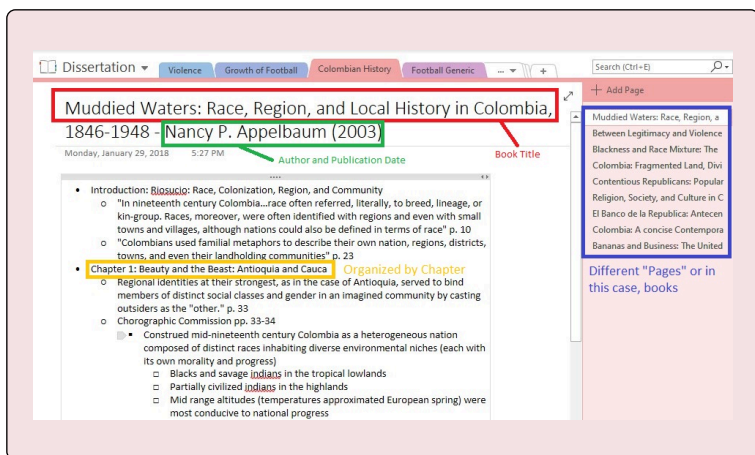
Dissertation ▾ Violence Growth of Football Colombian History Football Generic ... ▾ +

Search (Ctrl+E)

+ Add Page

Muddied Waters: Race, Region, and Local History in Colombia, 1846-1948 - Nancy P. Appelbaum (2003)

Monday, January 29, 2018 5:27 PM

Author and Publication Date

Book Title

- Introduction: Riosucio: Race, Colonization, Region, and Community
  - "In nineteenth century Colombia...race often referred, literally, to breed, lineage, or kin-group. Races, moreover, were often identified with regions and even with small towns and villages, although nations could also be defined in terms of race" p. 10
  - "Colombians used familial metaphors to describe their own nation, regions, districts, towns, and even their landholding communities" p. 23
- Chapter 1: Beauty and the Beast: Antioquia and Cauca

Organized by Chapter

  - Regional identities at their strongest, as in the case of Antioquia, served to bind members of distinct social classes and gender in an imagined community by casting outsiders as the "other." p. 33
  - Chorographic Commission pp. 33-34
    - Construed mid-nineteenth century Colombia as a heterogeneous nation composed of distinct races inhabiting diverse environmental niches (each with its own morality and progress)
      - Blacks and savage indians in the tropical lowlands
      - Partially civilized indians in the highlands
      - Mid range altitudes (temperatures approximated European spring) were most conducive to national progress

Muddied Waters: Race, Region, a
Between Legitimacy and Violence
Blackness and Race Mixture: The
Colombia: Fragmented Land, Divi
Contentious Republicans: Popular
Religion, Society, and Culture in C
El Banco de la Republica: Antecen
Colombia: A concise Contempora
Bananas and Business: The United

Different "Pages" or in this case, books